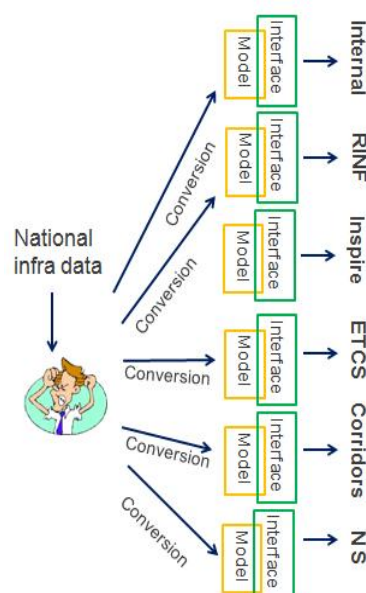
National infra data

Conversion
Conversion
Conversion
Conversion
Conversion

Model
Interface
Internal

Model
Interface
RINF

Model
Interface
Inspire

Model
Interface
ETCS

Model
Interface
Corridors

Model
Interface
NS